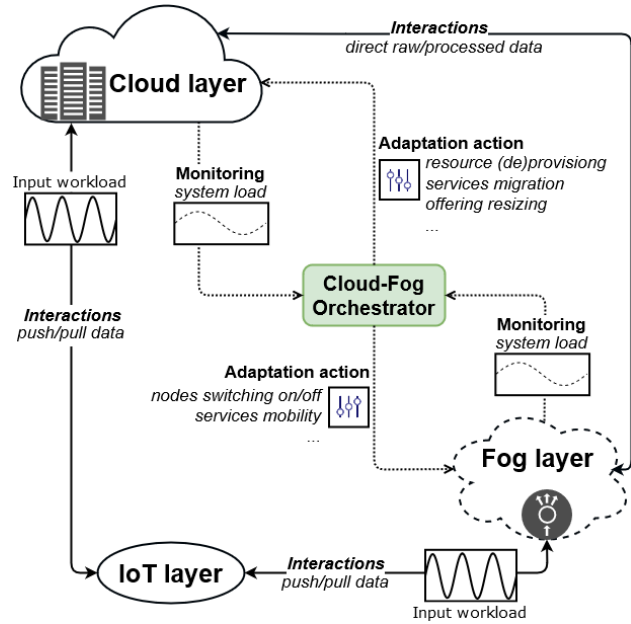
Interactions
direct raw/processed data

Cloud layer

Adaptation action
resource (de)provisiong
services migration
offering resizing
...

Input workload

Monitoring
system load

Cloud-Fog
Orchestrator

Interactions
push/pull data

Monitoring
system load

Adaptation action
nodes switching on/off
services mobility
...

Fog layer

IoT layer

Interactions
push/pull data

Input workload